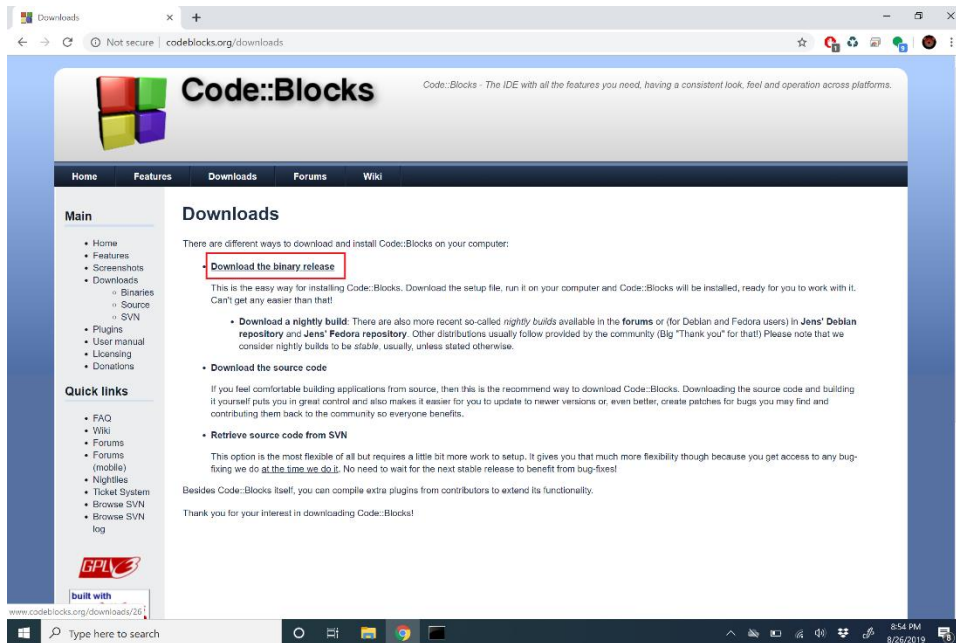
Downloads × +

Not secure | codeblocks.org/downloads

Code::Blocks

Code::Blocks - The IDE with all the features you need, having a consistent look, feel and operation across platforms.

Home Features Downloads Forums Wiki

Main

- Home
- Features
- Screenshots
- Downloads
  - Binaries
  - Source
  - SVN
- Plugins
- User manual
- Licensing
- Donations

Quick links

- FAQ
- Wiki
- Forums
- Forums (mobile)
- Nightlies
- Ticket System
- Browse SVN
- Browse SVN log

GPLv3

built with

Downloads

There are different ways to download and install Code::Blocks on your computer:

- Download the binary release

This is the easy way for installing Code::Blocks. Download the setup file, run it on your computer and Code::Blocks will be installed, ready for you to work with it. Can't get any easier than that!

- Download a nightly build: There are also more recent so-called nightly builds available in the forums or (for Debian and Fedora users) in Jens' Debian repository and Jens' Fedora repository. Other distributions usually follow provided by the community (Big "Thank you" for that!) Please note that we consider nightly builds to be stable, usually, unless stated otherwise.

- Download the source code

If you feel comfortable building applications from source, then this is the recommend way to download Code::Blocks. Downloading the source code and building it yourself puts you in great control and also makes it easier for you to update to newer versions or, even better, create patches for bugs you may find and contributing them back to the community so everyone benefits.

- Retrieve source code from SVN

This option is the most flexible of all but requires a little bit more work to setup. It gives you that much more flexibility though because you get access to any bug-fixing we do at the time we do it. No need to wait for the next stable release to benefit from bug-fixes!

Besides Code::Blocks itself, you can compile extra plugins from contributors to extend its functionality.

Thank you for your interest in downloading Code::Blocks!

www.codeblocks.org/downloads/26

Type here to search

8:54 PM
8/26/2019